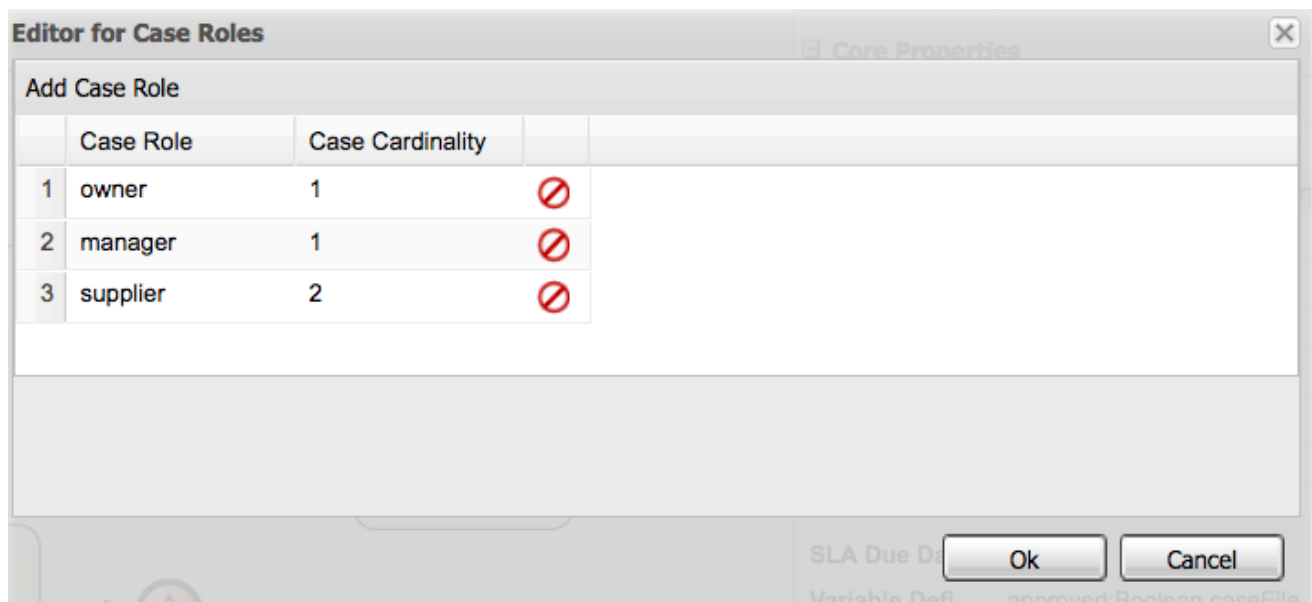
Editor for Case Roles

Core Properties

Add Case Role

|   | Case Role | Case Cardinality |   |
|---|---|---|---|
| 1 | owner | 1 |   |
| 2 | manager | 1 |   |
| 3 | supplier | 2 |   |

SLA Due Da

Variable Defi approved:Boolean caseFile

Ok

Cancel